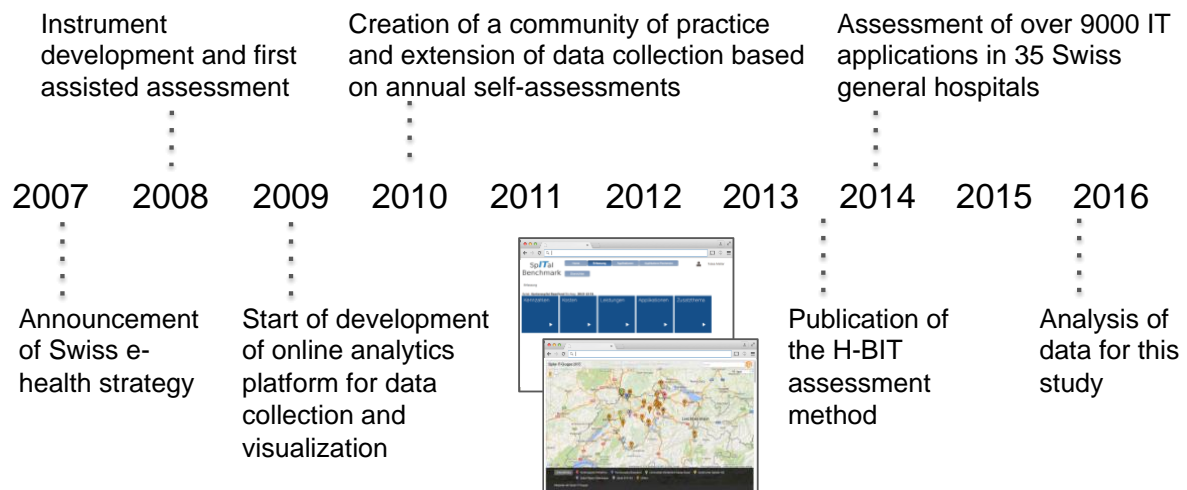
Instrument development and first assisted assessment

Creation of a community of practice and extension of data collection based on annual self-assessments

Assessment of over 9000 IT applications in 35 Swiss general hospitals

2007 2008 2009 2010 2011 2012 2013 2014 2015 2016

Announcement of Swiss e-health strategy

Start of development of online analytics platform for data collection and visualization

Spital Benchmark

Kennzahlen Kosten Leistungen Applikationen Zusatzthema

Publication of the H-BIT assessment method

Analysis of data for this study